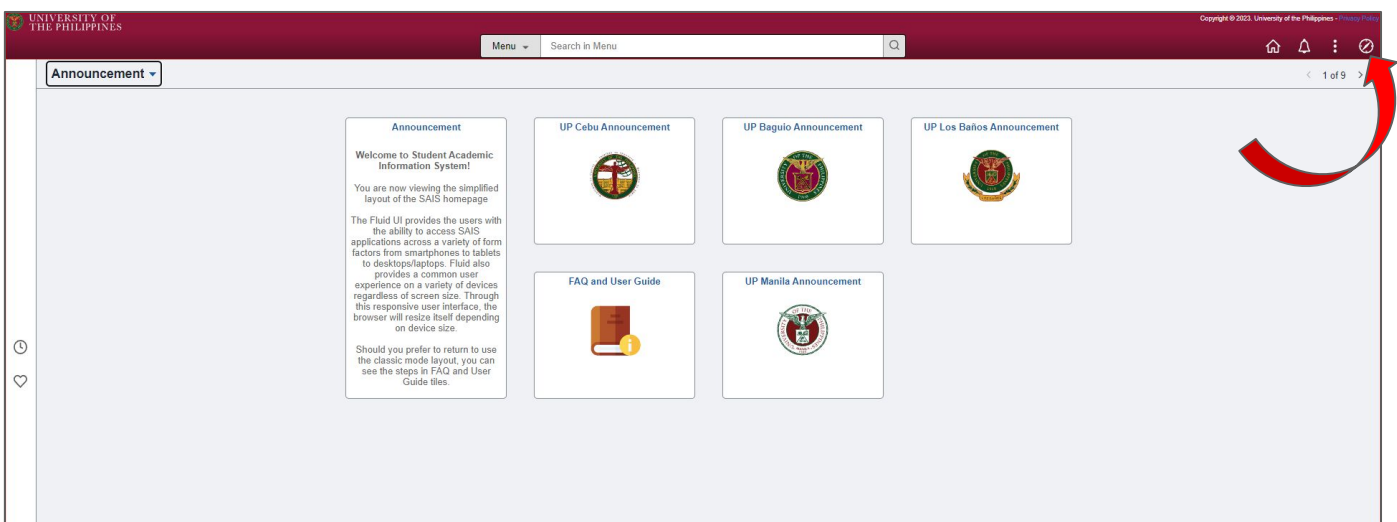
UNIVERSITY OF THE PHILIPPINES

Copyright © 2023. University of the Philippines - Privacy Policy

Menu

Search in Menu

Announcement

1 of 9

Announcement

Welcome to Student Academic Information System!

You are now viewing the simplified layout of the SAIS homepage

The Fluid UI provides the users with the ability to access SAIS applications across a variety of form factors from smartphones to tablets to desktops/laptops. Fluid also provides a common user experience on a variety of devices regardless of screen size. Through this responsive user interface, the browser will resize itself depending on device size.

Should you prefer to return to use the classic mode layout, you can see the steps in FAQ and User Guide tiles.

UP Cebu Announcement

UP Baguio Announcement

UP Los Baños Announcement

FAQ and User Guide

UP Manila Announcement